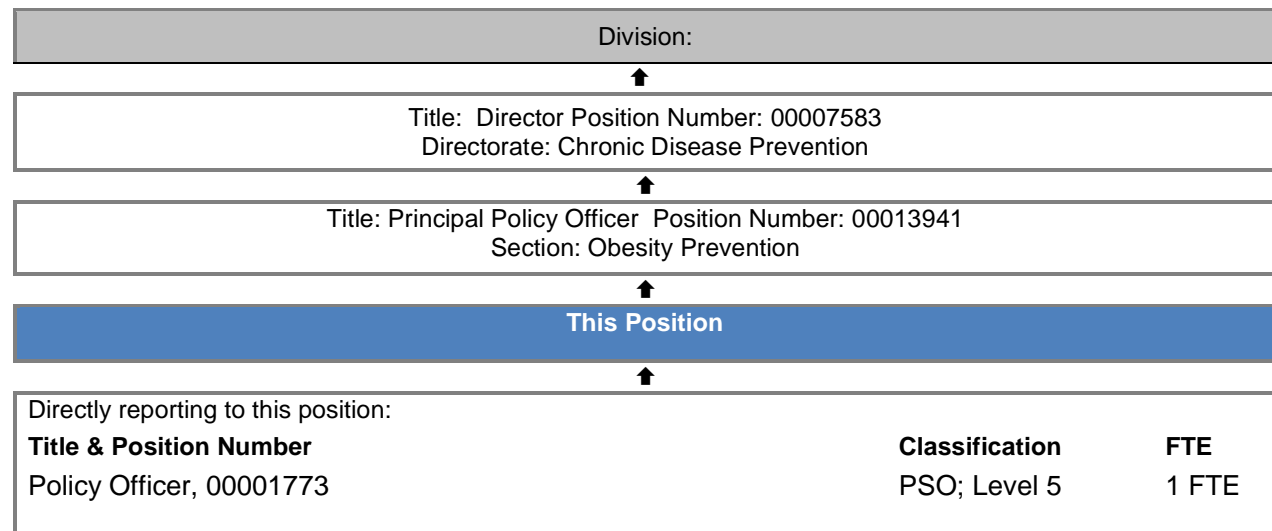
Division:

Title: Director Position Number: 00007583
Directorate: Chronic Disease Prevention

Title: Principal Policy Officer Position Number: 00013941
Section: Obesity Prevention

**This Position**

Directly reporting to this position:

| Title & Position Number | Classification | FTE |
|---|---|---|
| Policy Officer, 00001773 | PSO; Level 5 | 1 FTE |